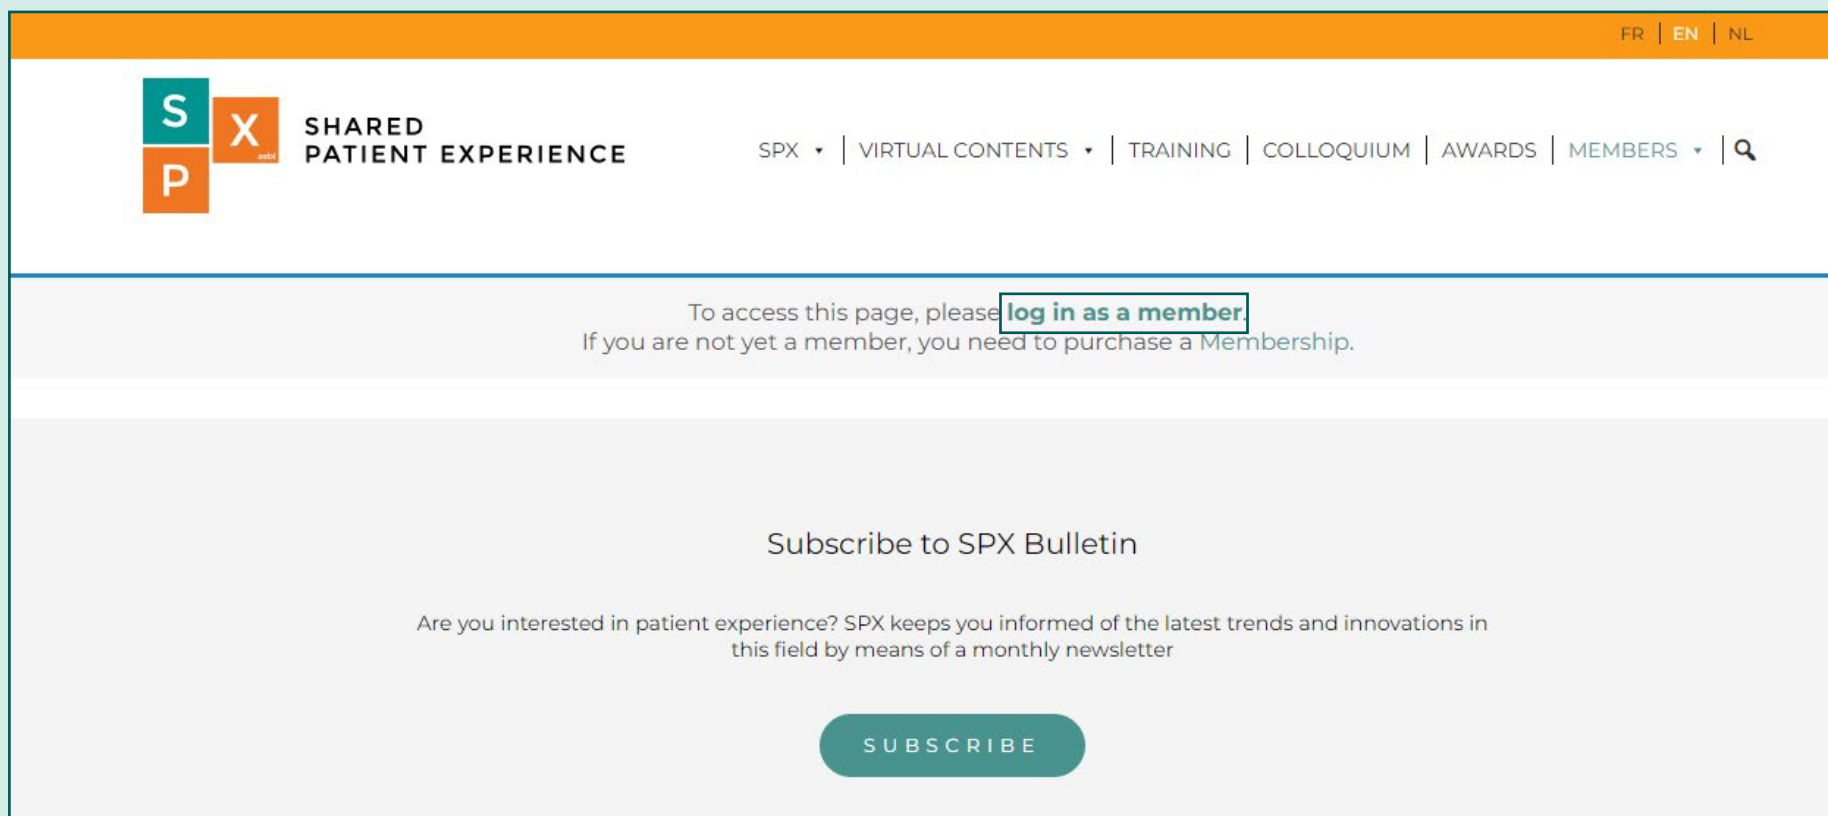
FR | EN | NL

S X asbl P

SHARED PATIENT EXPERIENCE

SPX | VIRTUAL CONTENTS | TRAINING | COLLOQUIUM | AWARDS | MEMBERS |

To access this page, please log in as a member.
If you are not yet a member, you need to purchase a Membership.

Subscribe to SPX Bulletin

Are you interested in patient experience? SPX keeps you informed of the latest trends and innovations in this field by means of a monthly newsletter

SUBSCRIBE